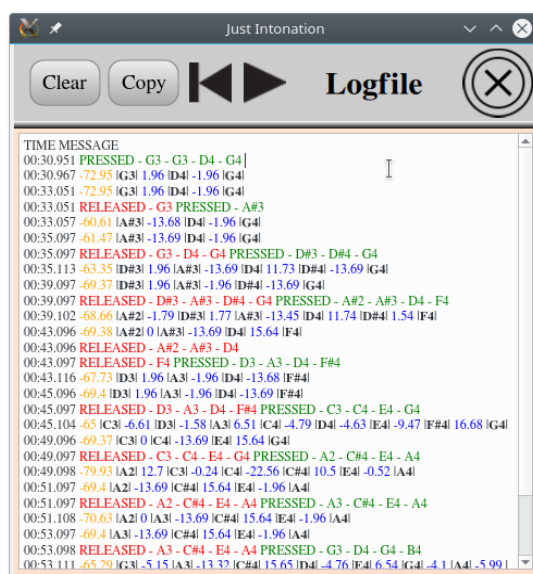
Just Intonation

Clear Copy Logfile

TIME MESSAGE
00:30.951 PRESSED - G3 - G3 - D4 - G4
00:30.967 -72.95 |G3| 1.96 |D4| -1.96 |G4|
00:33.051 -72.95 |G3| 1.96 |D4| -1.96 |G4|
00:33.051 RELEASED - G3 PRESSED - A#3
00:33.057 -60.61 |A#3| -13.68 |D4| -1.96 |G4|
00:35.097 -61.47 |A#3| -13.69 |D4| -1.96 |G4|
00:35.097 RELEASED - G3 - D4 - G4 PRESSED - D#3 - D#4 - G4
00:35.113 -63.35 |D#3| 1.96 |A#3| -13.69 |D4| 11.73 |D#4| -13.69 |G4|
00:39.097 -69.37 |D#3| 1.96 |A#3| -1.96 |D#4| -13.69 |G4|
00:39.097 RELEASED - D#3 - A#3 - D#4 - G4 PRESSED - A#2 - A#3 - D4 - F4
00:39.102 -68.66 |A#2| -1.79 |D#3| 1.77 |A#3| -13.45 |D4| 11.74 |D#4| 1.54 |F4|
00:43.096 -69.38 |A#2| 0 |A#3| -13.69 |D4| 15.64 |F4|
00:43.097 RELEASED - A#2 - A#3 - D4
00:43.097 RELEASED - F4 PRESSED - D3 - A3 - D4 - F#4
00:43.116 -67.73 |D3| 1.96 |A3| -1.96 |D4| -13.68 |F#4|
00:45.096 -69.4 |D3| 1.96 |A3| -1.96 |D4| -13.69 |F#4|
00:45.097 RELEASED - D3 - A3 - D4 - F#4 PRESSED - C3 - C4 - E4 - G4
00:45.104 -65 |C3| -6.61 |D3| -1.58 |A3| 6.51 |C4| -4.79 |D4| -4.63 |E4| -9.47 |F#4| 16.68 |G4|
00:49.096 -69.37 |C3| 0 |C4| -13.69 |E4| 15.64 |G4|
00:49.097 RELEASED - C3 - C4 - E4 - G4 PRESSED - A2 - C#4 - E4 - A4
00:49.098 -79.93 |A2| 12.7 |C3| -0.24 |C4| -22.56 |C#4| 10.5 |E4| -0.52 |A4|
00:51.097 -69.4 |A2| -13.69 |C#4| 15.64 |E4| -1.96 |A4|
00:51.097 RELEASED - A2 - C#4 - E4 - A4 PRESSED - A3 - C#4 - E4 - A4
00:51.108 -70.63 |A2| 0 |A3| -13.69 |C#4| 15.64 |E4| -1.96 |A4|
00:53.097 -69.4 |A3| -13.69 |C#4| 15.64 |E4| -1.96 |A4|
00:53.098 RELEASED - A3 - C#4 - E4 - A4 PRESSED - G3 - D4 - G4 - B4
00:53.111 -65.29 |G3| -5.15 |A3| -13.32 |C#4| 15.65 |D4| -4.76 |E4| 6.54 |G4| -4.1 |A4| -5.99 |